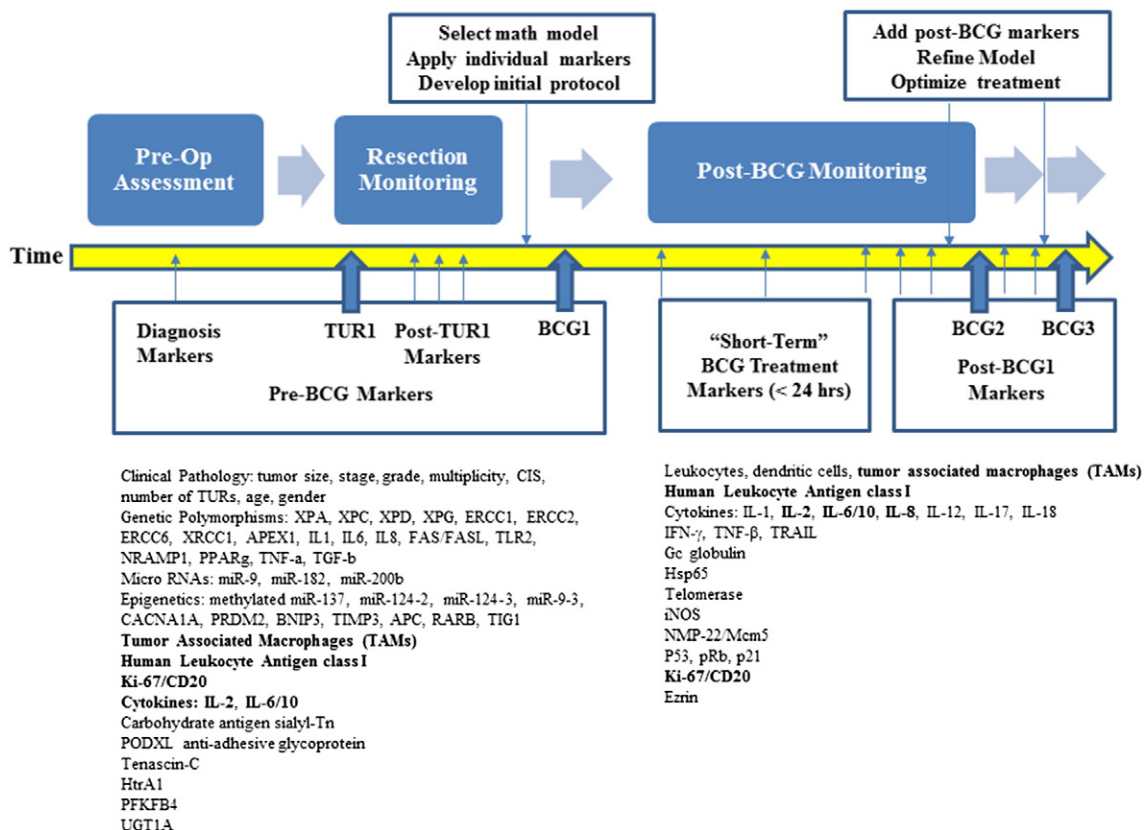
Select math model
Apply individual markers
Develop initial protocol

Add post-BCG markers
Refine Model
Optimize treatment

Pre-Op Assessment

Resection Monitoring

Post-BCG Monitoring

Time

Diagnosis Markers

TUR1

Post-TUR1 Markers

BCG1

Pre-BCG Markers

"Short-Term" BCG Treatment Markers (< 24 hrs)

BCG2

BCG3

Post-BCG1 Markers

Clinical Pathology: tumor size, stage, grade, multiplicity, CIS, number of TURs, age, gender
Genetic Polymorphisms: XPA, XPC, XPD, XPG, ERCC1, ERCC2, ERCC6, XRCC1, APEX1, IL1, IL6, IL8, FAS/FASL, TLR2, NRAMP1, PPARg, TNF-a, TGF-b
Micro RNAs: miR-9, miR-182, miR-200b
Epigenetics: methylated miR-137, miR-124-2, miR-124-3, miR-9-3, CACNA1A, PRDM2, BNIP3, TIMP3, APC, RARB, TIG1
Tumor Associated Macrophages (TAMs)
Human Leukocyte Antigen class I
Ki-67/CD20
Cytokines: IL-2, IL-6/10
Carbohydrate antigen sialyl-Tn
PODXL anti-adhesive glycoprotein
Tenascin-C
HtrA1
PFKFB4
UGT1A

Leukocytes, dendritic cells, tumor associated macrophages (TAMs)
Human Leukocyte Antigen class I
Cytokines: IL-1, IL-2, IL-6/10, IL-8, IL-12, IL-17, IL-18
IFN-γ, TNF-β, TRAIL
Gc globulin
Hsp65
Telomerase
iNOS
NMP-22/Mcm5
P53, pRb, p21
Ki-67/CD20
Ezrin